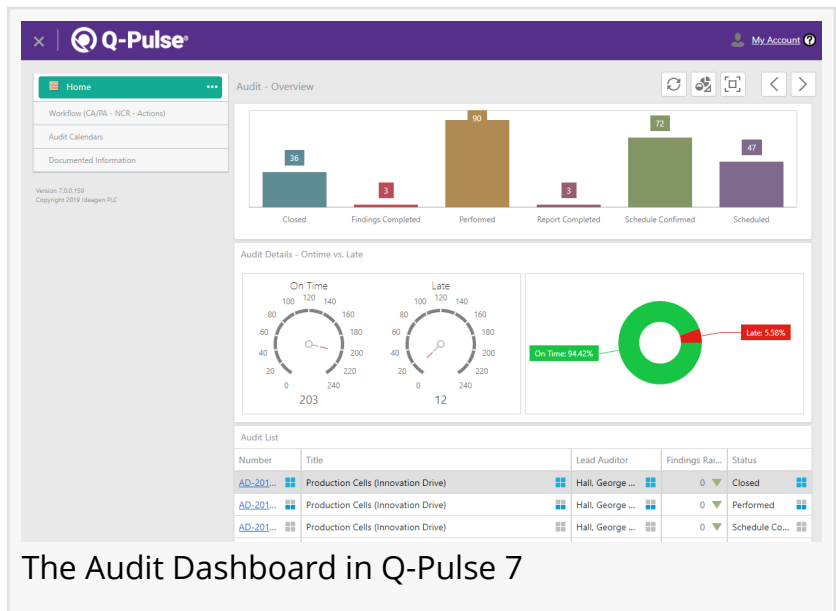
× Q-Pulse®

My Account ?

Home ···

Workflow (CA/PA - NCR - Actions)

Audit Calendars

Documented Information

Version 7.0.0.159
Copyright 2019 Ideagen PLC

Audit - Overview

| 36 | 3 | 90 | 3 | 72 | 47 |
|---|---|---|---|---|---|
| Closed | Findings Completed | Performed | Report Completed | Schedule Confirmed | Scheduled |

Audit Details - Ontime vs. Late

On Time
0 20 40 60 80 100 120 140 160 180 200 220 240
203

Late
0 20 40 60 80 100 120 140 160 180 200 220 240
12

On Time: 94.42%

Late: 5.58%

Audit List

| Number | Title | Lead Auditor | Findings Rai... | Status |
|---|---|---|---|---|
| AD-201... | Production Cells (Innovation Drive) | Hall, George ... | 0 | Closed |
| AD-201... | Production Cells (Innovation Drive) | Hall, George ... | 0 | Performed |
| AD-201... | Production Cells (Innovation Drive) | Hall, George ... | 0 | Schedule Co... |

The Audit Dashboard in Q-Pulse 7